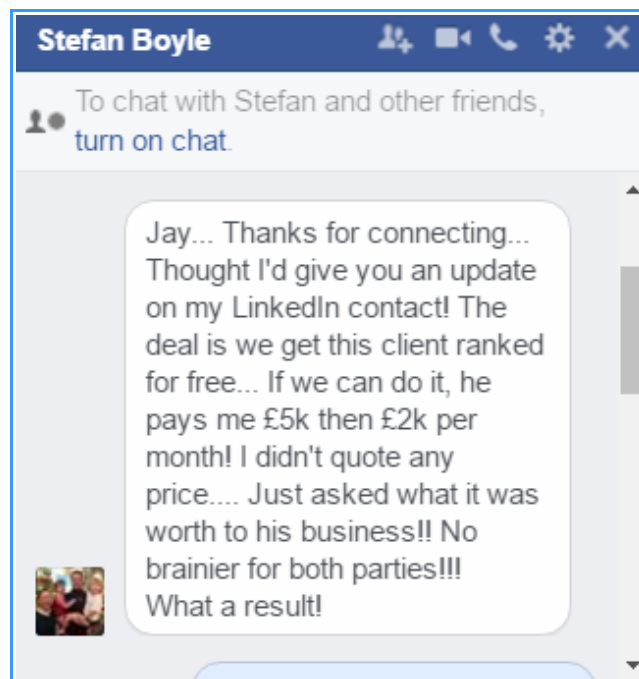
Stefan Boyle

To chat with Stefan and other friends, turn on chat.

Jay... Thanks for connecting... Thought I'd give you an update on my LinkedIn contact! The deal is we get this client ranked for free... If we can do it, he pays me £5k then £2k per month! I didn't quote any price.... Just asked what it was worth to his business!! No brainier for both parties!!! What a result!